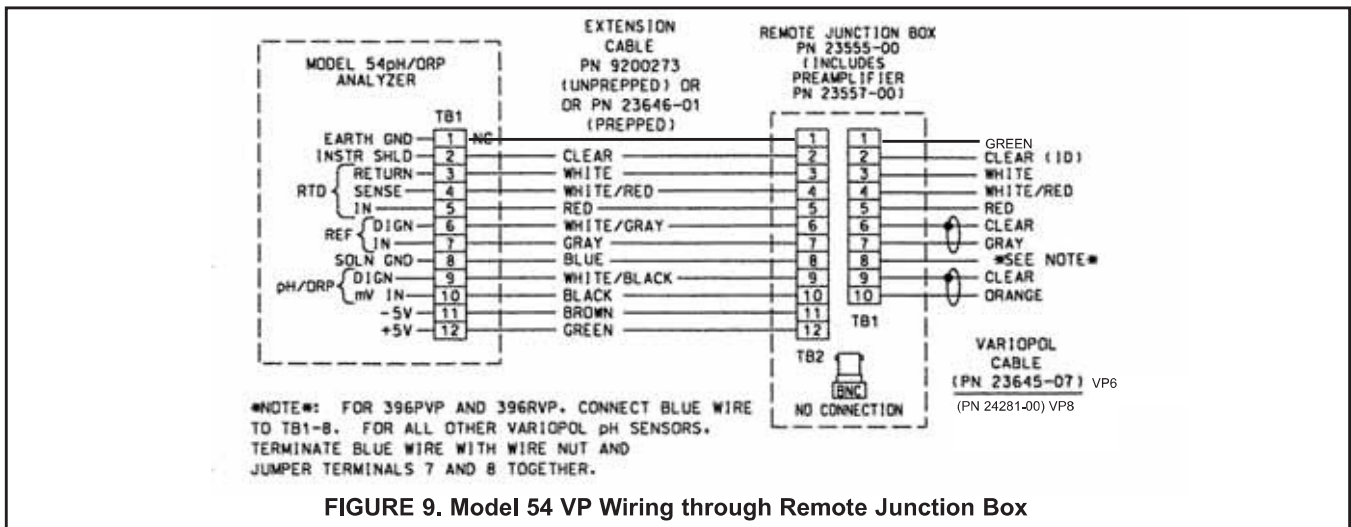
MODEL 54pH/ORP ANALYZER

EXTENSION CABLE PN 9200273 (UNPREPPED) OR OR PN 23646-01 (PREPPED)

REMOTE JUNCTION BOX PN 23555-00 (INCLUDES PREAMPLIFIER PN 23557-00)

TB1

EARTH GND 1 NC
INSTR SHLD 2 CLEAR
RTD RETURN 3 WHITE
SENSE 4 WHITE/RED
IN 5 RED
REF DIGN 6 WHITE/GRAY
IN 7 GRAY
SOLN GND 8 BLUE
pH/ORP DIGN 9 WHITE/BLACK
mV IN 10 BLACK
-5V 11 BROWN
+5V 12 GREEN

1 1 GREEN
2 2 CLEAR (ID)
3 3 WHITE
4 4 WHITE/RED
5 5 RED
6 6 CLEAR
7 7 GRAY
8 8 *SEE NOTE*
9 9 CLEAR
10 10 ORANGE
11
12

TB1

TB2

BNC

NO CONNECTION

VARIOPOL CABLE (PN 23645-07) VP6
(PN 24281-00) VP8

*NOTE*: FOR 396PVP AND 396RVP, CONNECT BLUE WIRE TO TB1-8. FOR ALL OTHER VARIOPOL pH SENSORS, TERMINATE BLUE WIRE WITH WIRE NUT AND JUMPER TERMINALS 7 AND 8 TOGETHER.

FIGURE 9. Model 54 VP Wiring through Remote Junction Box